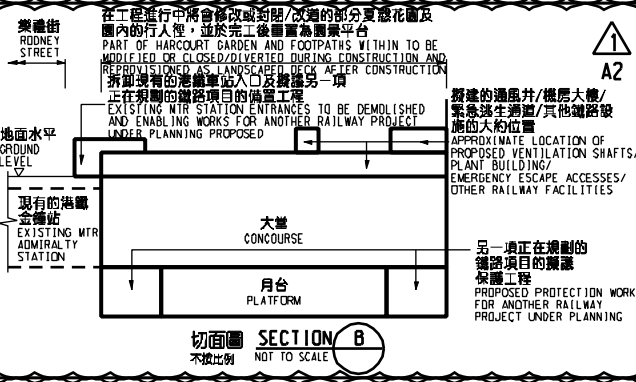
樂禮街
RODNEY STREET

在工程進行中將會修改或封閉/改道的部分夏慤花園及園內的行人徑，並於完工後重置為園景平台
PART OF HARCOURT GARDEN AND FOOTPATHS WITHIN TO BE MODIFIED OR CLOSED/DIVERTED DURING CONSTRUCTION AND REPROVISIONED AS LANDSCAPED DECK AFTER CONSTRUCTION

拆卸現有的港鐵車站入口及預留給另一項正在規劃的鐵路項目的預備工程
EXISTING MTR STATION ENTRANCES TO BE DEMOLISHED AND ENABLING WORKS FOR ANOTHER RAILWAY PROJECT UNDER PLANNING PROPOSED

A2

擬建的通風井/機房大樓/緊急逃生通道/其他鐵路設施的大約位置
APPROXIMATE LOCATION OF PROPOSED VENTILATION SHAFTS/ PLANT BUILDING/ EMERGENCY ESCAPE ACCESSES/ OTHER RAILWAY FACILITIES

地面水平
GROUND LEVEL

現有的港鐵金鐘站
EXISTING MTR ADMIRALTY STATION

大堂
CONCOURSE

月台
PLATFORM

另一項正在規劃的鐵路項目的擬議保護工程
PROPOSED PROTECTION WORK FOR ANOTHER RAILWAY PROJECT UNDER PLANNING

切面圖 SECTION B
不按比例 NOT TO SCALE